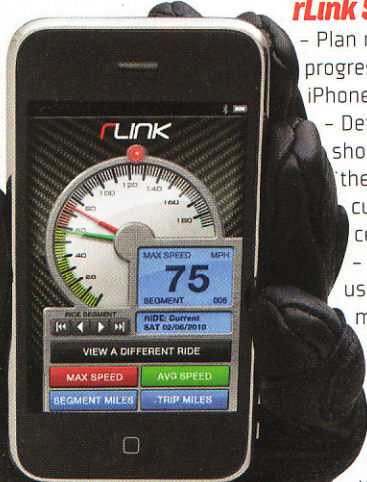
rLink S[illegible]
– Plan r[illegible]
progres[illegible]
iPhone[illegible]
– Det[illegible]
sho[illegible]
the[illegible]
cu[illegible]
ce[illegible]
– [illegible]
us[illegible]
m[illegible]

rLINK

20
40
60
80
100
120
140
160
180

MAX SPEED MPH
75
SEGMENT 006

RIDE SEGMENT
RIDE: Current
SAT 02/06/2010

VIEW A DIFFERENT RIDE
MAX SPEED
AVG SPEED
SEGMENT MILES
TRIP MILES